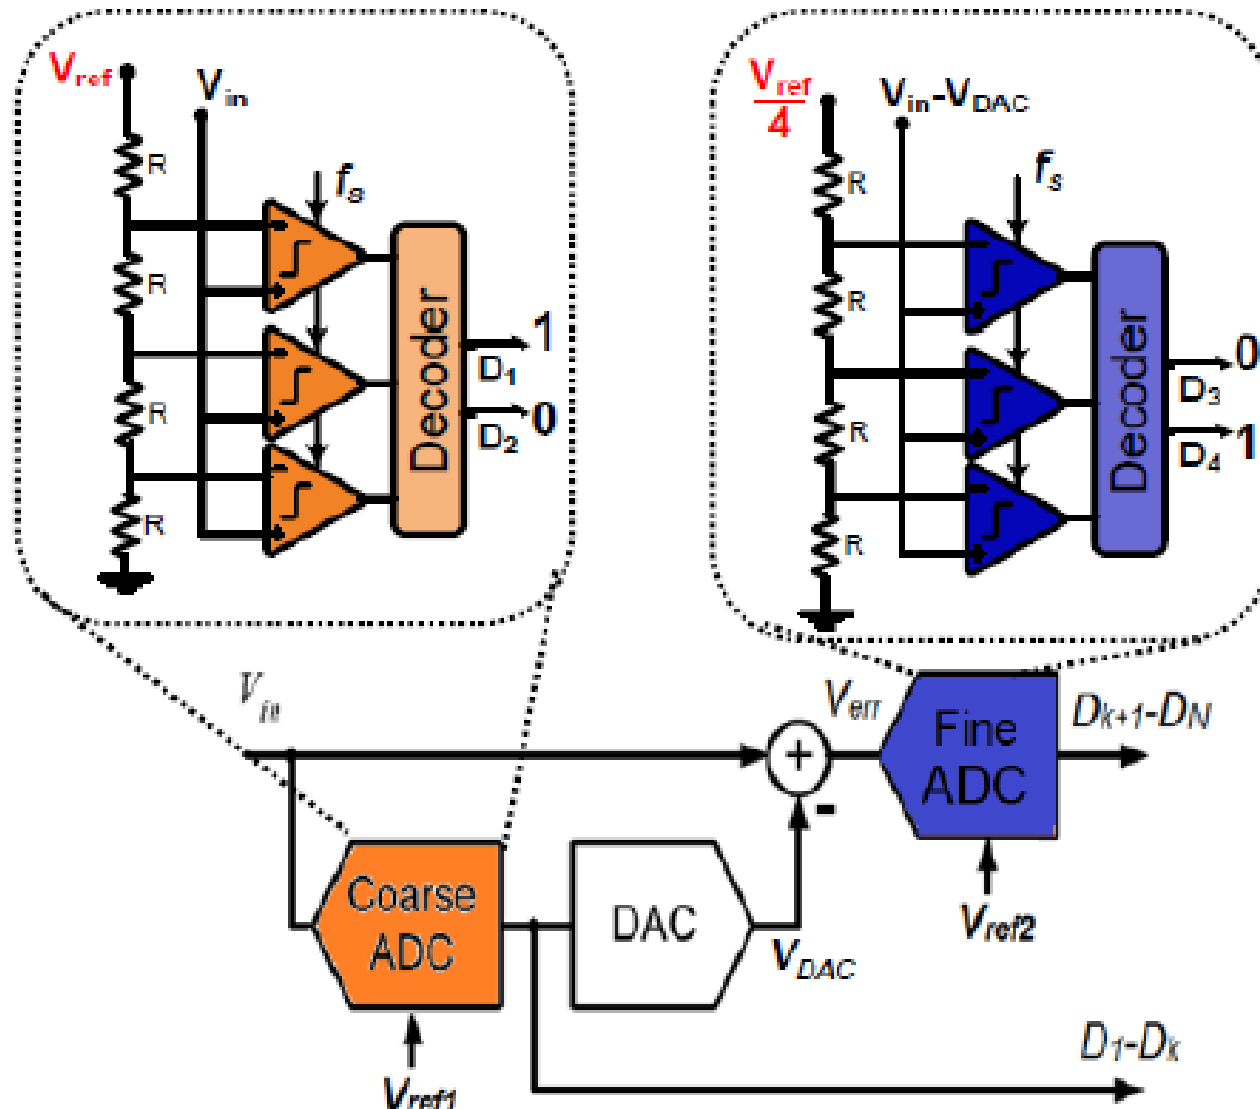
$V_{ref}$
$V_{in}$
R
R
R
R
$f_s$
Decoder
1
$D_1$
0
$D_2$

$\frac{V_{ref}}{4}$
$V_{in}$-$V_{DAC}$
R
R
R
R
$f_s$
Decoder
0
$D_3$
1
$D_4$

$V_{in}$
+
-
$V_{err}$
Fine ADC
$D_{k+1}$-$D_N$
$V_{ref2}$
Coarse ADC
DAC
$V_{DAC}$
$V_{ref1}$
$D_1$-$D_k$